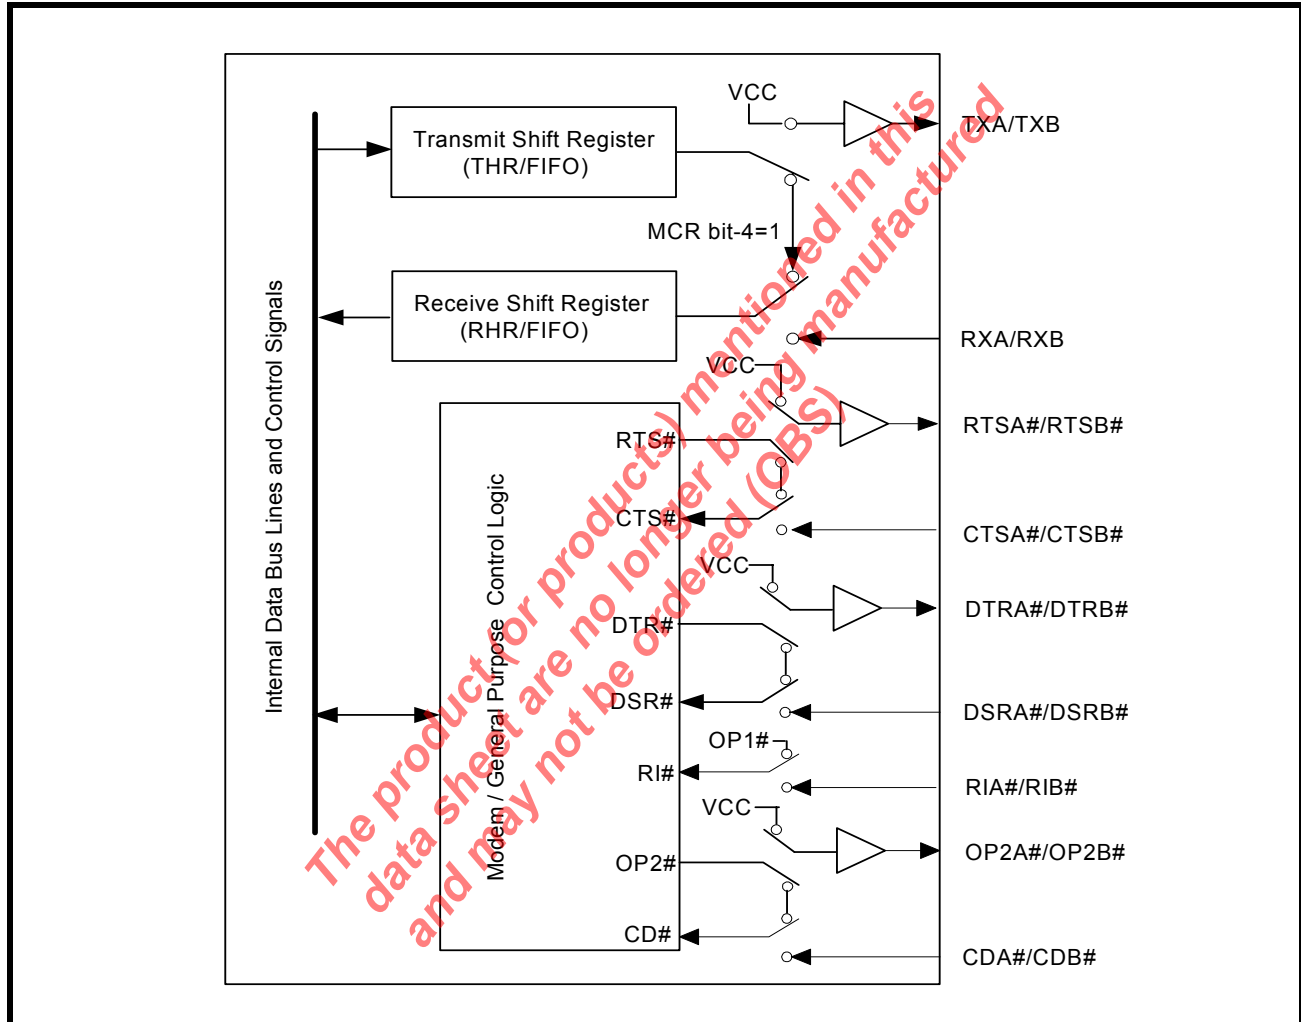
Internal Data Bus Lines and Control Signals

Transmit Shift Register (THR/FIFO)

VCC

TXA/TXB

MCR bit-4=1

Receive Shift Register (RHR/FIFO)

RXA/RXB

VCC

RTSA#/RTSB#

Modem / General Purpose Control Logic

RTS#

CTS#

CTSA#/CTSB#

VCC

DTRA#/DTRB#

DTR#

DSR#

DSRA#/DSRB#

OP1#

RI#

RIA#/RIB#

VCC

OP2A#/OP2B#

OP2#

CD#

CDA#/CDB#

The product(or products) mentioned in this data sheet are no longer being manufactured and may not be ordered (OBS)